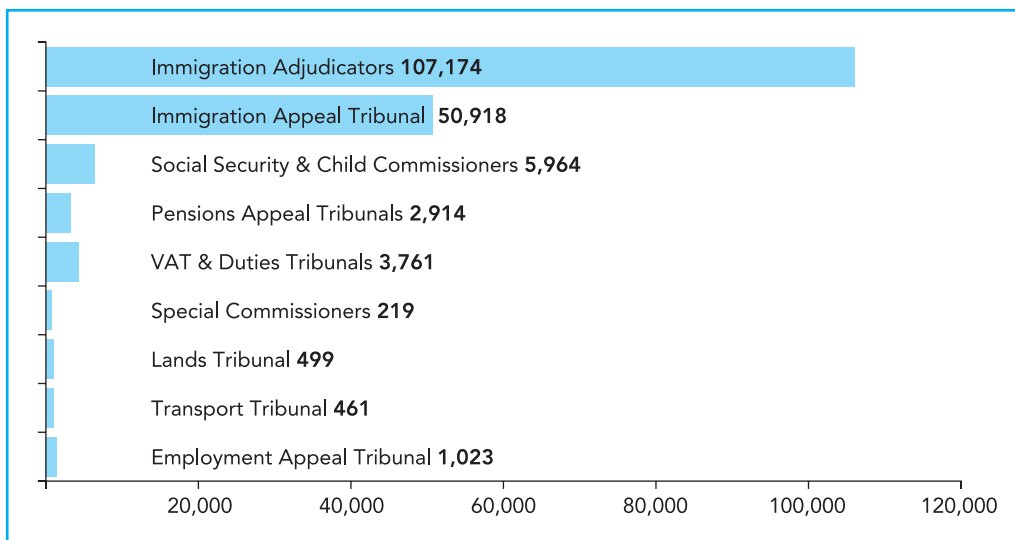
Immigration Adjudicators 107,174
Immigration Appeal Tribunal 50,918
Social Security & Child Commissioners 5,964
Pensions Appeal Tribunals 2,914
VAT & Duties Tribunals 3,761
Special Commissioners 219
Lands Tribunal 499
Transport Tribunal 461
Employment Appeal Tribunal 1,023

20,000 40,000 60,000 80,000 100,000 120,000